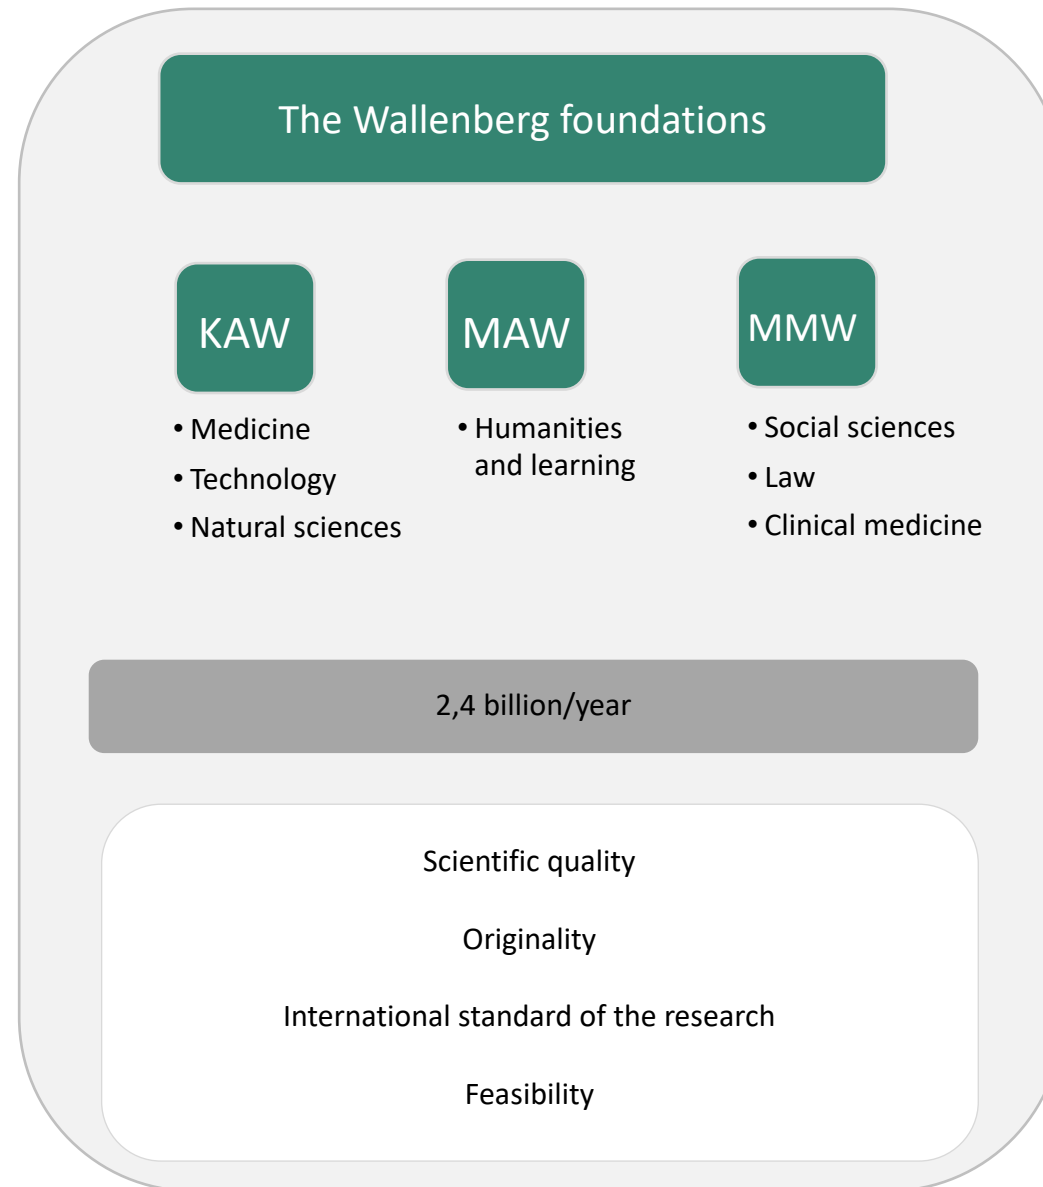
The Wallenberg foundations

KAW

- Medicine
- Technology
- Natural sciences

MAW

- Humanities and learning

MMW

- Social sciences
- Law
- Clinical medicine

2,4 billion/year

Scientific quality

Originality

International standard of the research

Feasibility